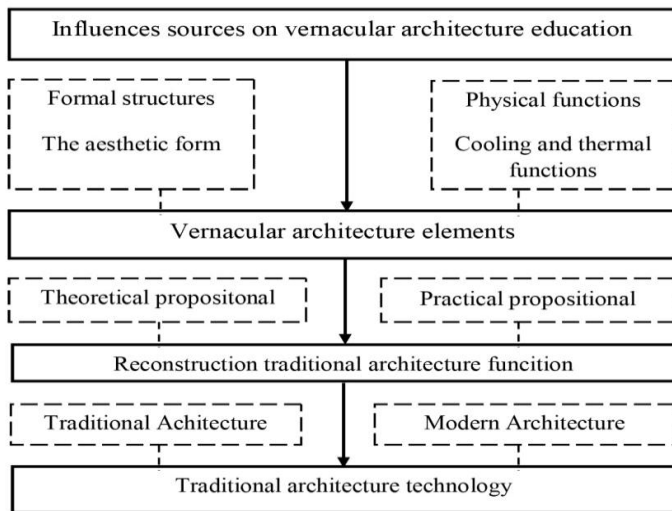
Influences sources on vernacular architecture education

Formal structures

The aesthetic form

Physical functions

Cooling and thermal functions

Vernacular architecture elements

Theoretical propositonal

Practical propositional

Reconstruction traditional architecture funcition

Traditional Achitecture

Modern Architecture

Traditional architecture technology